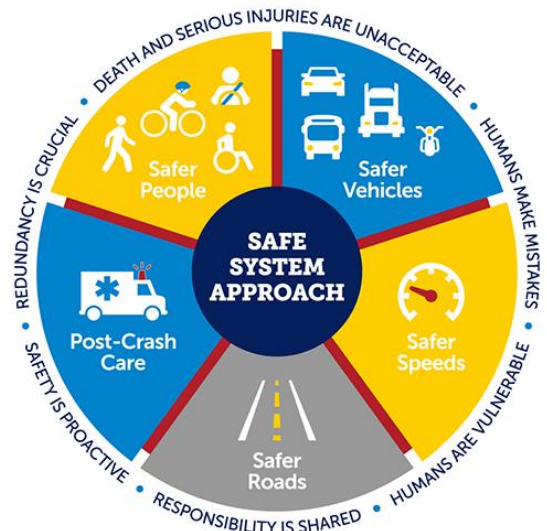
DEATH AND SERIOUS INJURIES ARE UNACCEPTABLE • HUMANS MAKE MISTAKES • HUMANS ARE VULNERABLE • RESPONSIBILITY IS SHARED • SAFETY IS PROACTIVE • REDUNDANCY IS CRUCIAL •

Safer People

Safer Vehicles

Safer Speeds

Safer Roads

Post-Crash Care

SAFE SYSTEM APPROACH